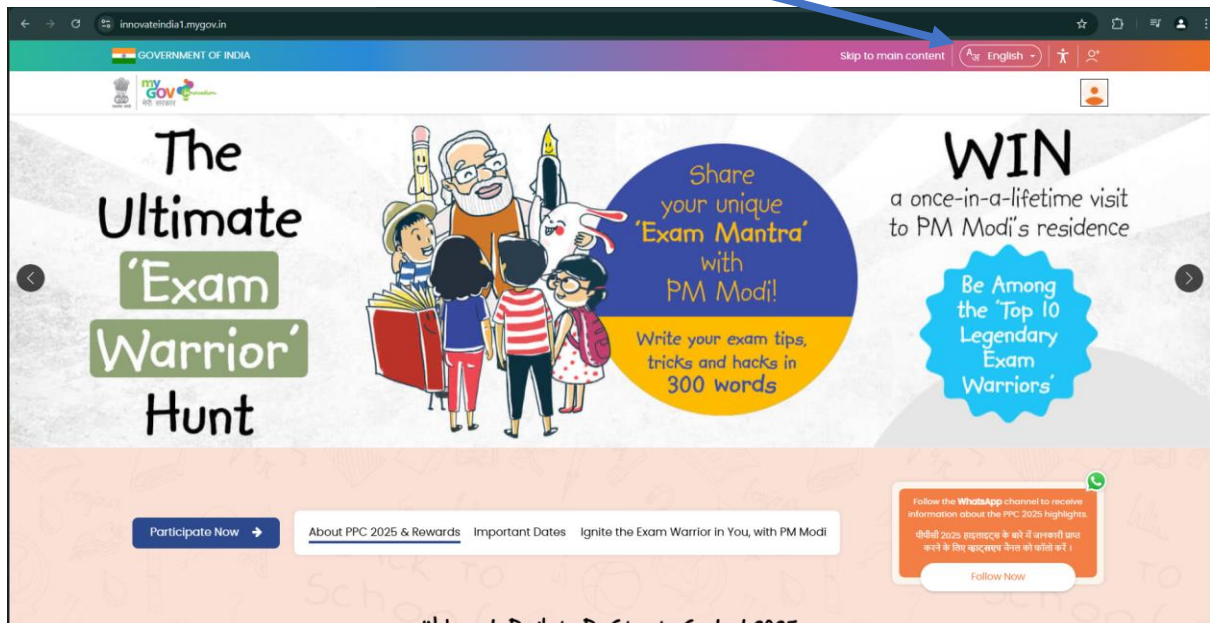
innovateindia1.mygov.in

GOVERNMENT OF INDIA

Skip to main content English

my GOV मेरी सरकार

The Ultimate 'Exam Warrior' Hunt

Share your unique 'Exam Mantra' with PM Modi!

Write your exam tips, tricks and hacks in 300 words

WIN a once-in-a-lifetime visit to PM Modi's residence

Be Among the 'Top 10 Legendary Exam Warriors'

Participate Now

About PPC 2025 & Rewards Important Dates Ignite the Exam Warrior in You, with PM Modi

Follow the WhatsApp channel to receive information about the PPC 2025 highlights.

पीपीसी 2025 हाइलाइट्स के बारे में जानकारी प्राप्त करने के लिए व्हाट्सएप चैनल को फॉलो करें।

Follow Now

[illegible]